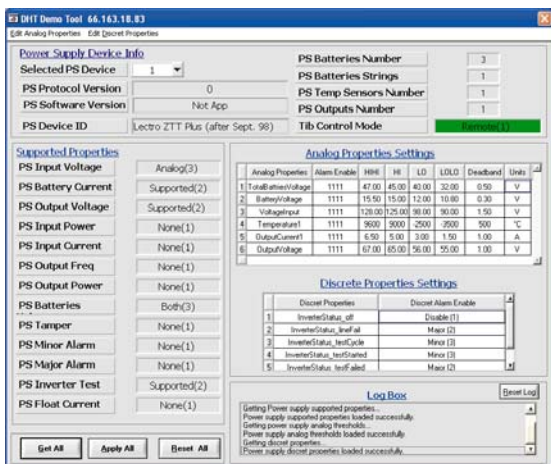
DHT Demo Tool 66.163.18.83
Edit Analog Properties Edit Discret Properties

Power Supply Device Info
Selected PS Device 1
PS Protocol Version 0
PS Software Version Not App
PS Device ID Lectro ZTT Plus (after Sept. 98)

PS Batteries Number 3
PS Batteries Strings 1
PS Temp Sensors Number 1
PS Outputs Number 1
Tib Control Mode Remote(1)

Supported Properties
PS Input Voltage Analog(3)
PS Battery Current Supported(2)
PS Output Voltage Supported(2)
PS Input Power None(1)
PS Input Current None(1)
PS Output Freq None(1)
PS Output Power None(1)
PS Batteries Both(3)
PS Tamper None(1)
PS Minor Alarm None(1)
PS Major Alarm None(1)
PS Inverter Test Supported(2)
PS Float Current None(1)

Analog Properties Settings

| | Analog Properties | Alarm Enable | HIHI | HI | LO | LOLO | Deadband | Units |
|---|---|---|---|---|---|---|---|---|
| 1 | TotalBattiesVoltage | 1111 | 47.00 | 45.00 | 40.00 | 32.00 | 0.50 | V |
| 2 | BatteryVoltage | 1111 | 15.50 | 15.00 | 12.00 | 10.80 | 0.30 | V |
| 3 | VoltageInput | 1111 | 128.00 | 125.00 | 98.00 | 90.00 | 1.50 | V |
| 4 | Temperature1 | 1111 | 9600 | 9000 | -2500 | -3500 | 500 | °C |
| 5 | OutputCurrent1 | 1111 | 6.50 | 5.00 | 3.00 | 1.50 | 1.00 | A |
| 6 | OutputVoltage | 1111 | 67.00 | 65.00 | 56.00 | 55.00 | 1.00 | V |

Discrete Properties Settings

| | Discret Properties | Discret Alarm Enable |
|---|---|---|
| 1 | InverterStatus_off | Disable (1) |
| 2 | InverterStatus_lineFail | Major (2) |
| 3 | InverterStatus_testCycle | Minor (3) |
| 4 | InverterStatus_testStarted | Minor (3) |
| 5 | InverterStatus_testFailed | Major (2) |

Log Box
Reset Log
Getting Power supply supported properties...
Power supply supported properties loaded successfully.
Getting power supply analog thresholds...
Power supply analog thresholds loaded successfully.
Getting discret properties...
Power supply discret properties loaded successfully.

Get All Apply All Reset All